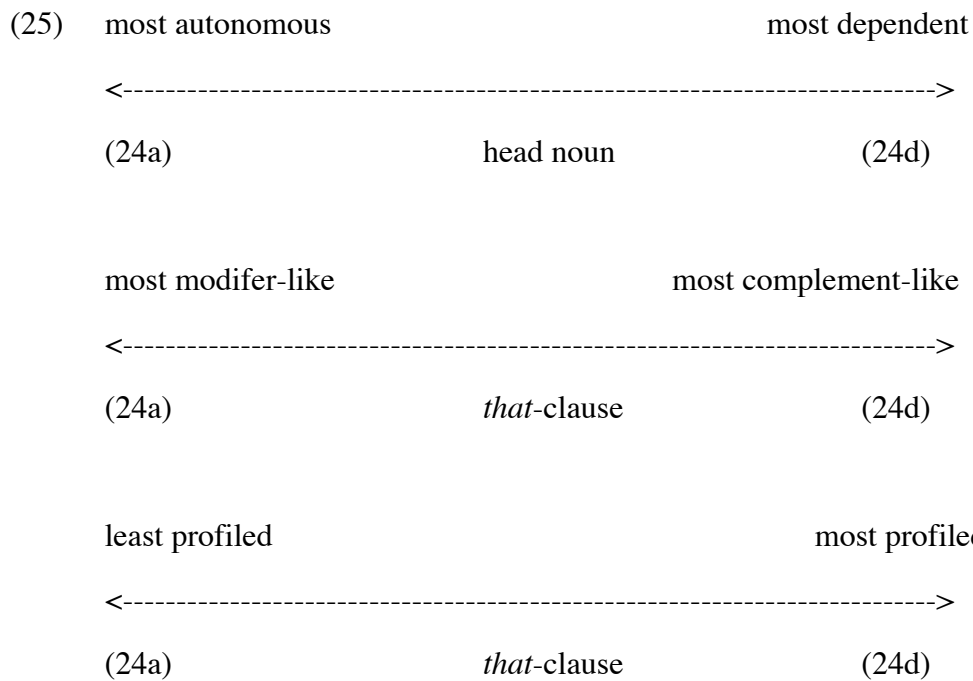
(25) most autonomous most dependent

<------------------------------------------------------------------------------>

(24a) head noun (24d)

most modifer-like most complement-like

<------------------------------------------------------------------------------>

(24a) *that*-clause (24d)

least profiled most profile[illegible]

<------------------------------------------------------------------------------>

(24a) *that*-clause (24d)